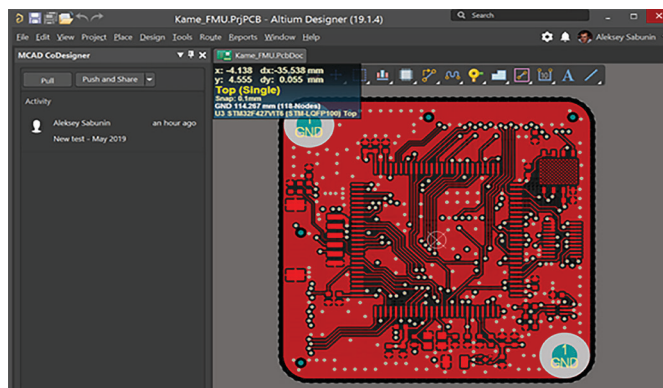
Kame_FMU.PrjPCB - Altium Designer (19.1.4)

Search

File Edit View Project Place Design Tools Route Reports Window Help

Aleksey Sabunin

MCAD CoDesigner

Kame_FMU.PcbDoc

Pull

Push and Share

Activity

Aleksey Sabunin

an hour ago

New test - May 2019

x: -4.138 dx:-35.538 mm
y: 4.555 dy: 0.055 mm
Top (Single)
Snap: 0.1mm
GND 114.267 mm (118-Nodes)
U3 STM32F427VIT6 (STM-LQFP100) Top

1
GND

1
GND